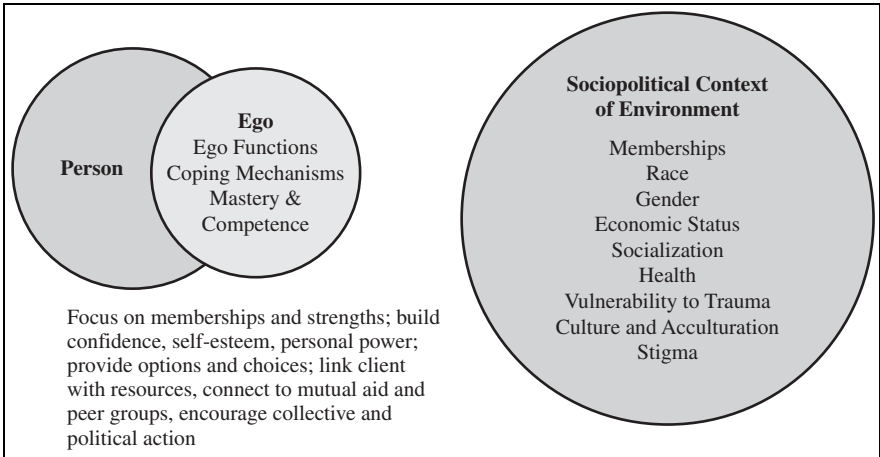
Person

Ego
Ego Functions
Coping Mechanisms
Mastery &
Competence

Focus on memberships and strengths; build confidence, self-esteem, personal power; provide options and choices; link client with resources, connect to mutual aid and peer groups, encourage collective and political action

Sociopolitical Context of Environment

Memberships
Race
Gender
Economic Status
Socialization
Health
Vulnerability to Trauma
Culture and Acculturation
Stigma